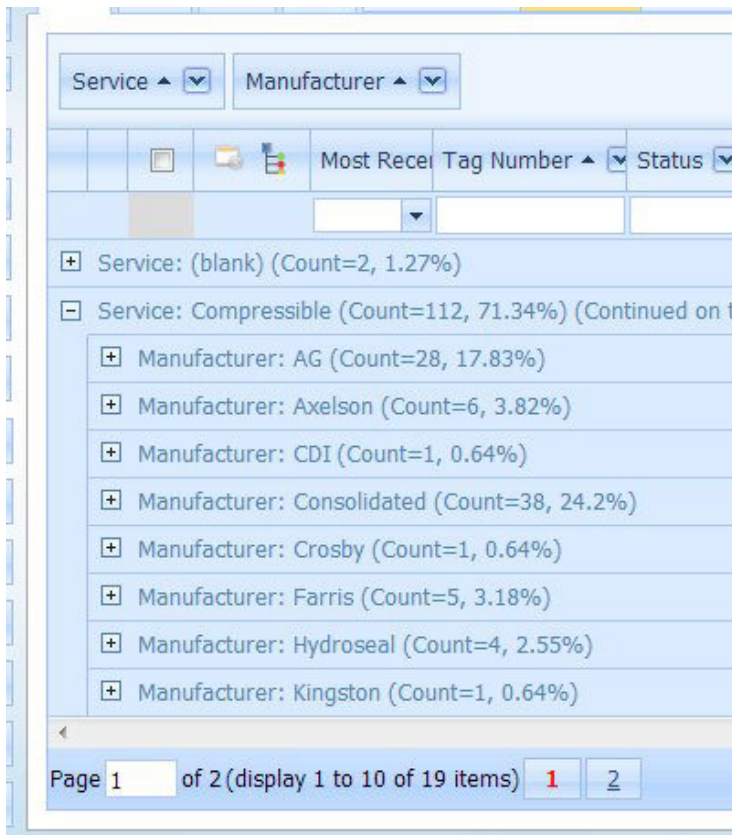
Service ▲ Manufacturer ▲

Most Recei Tag Number ▲ Status

Service: (blank) (Count=2, 1.27%)

Service: Compressible (Count=112, 71.34%) (Continued on t

Manufacturer: AG (Count=28, 17.83%)

Manufacturer: Axelson (Count=6, 3.82%)

Manufacturer: CDI (Count=1, 0.64%)

Manufacturer: Consolidated (Count=38, 24.2%)

Manufacturer: Crosby (Count=1, 0.64%)

Manufacturer: Farris (Count=5, 3.18%)

Manufacturer: Hydroseal (Count=4, 2.55%)

Manufacturer: Kingston (Count=1, 0.64%)

Page 1 of 2 (display 1 to 10 of 19 items) 1 2